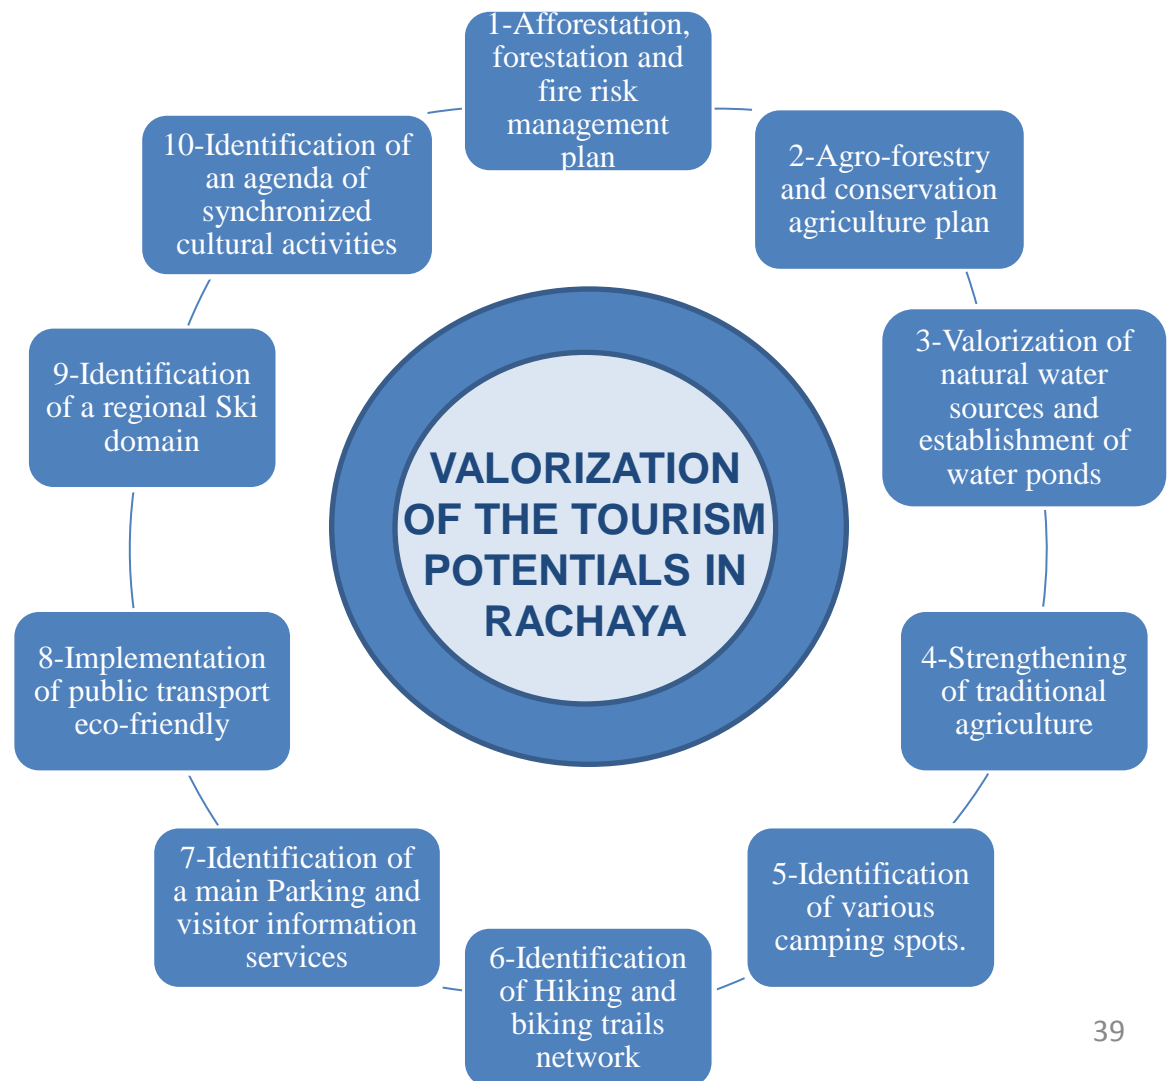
1-Afforestation, forestation and fire risk management plan

2-Agro-forestry and conservation agriculture plan

3-Valorization of natural water sources and establishment of water ponds

4-Strengthening of traditional agriculture

5-Identification of various camping spots.

6-Identification of Hiking and biking trails network

7-Identification of a main Parking and visitor information services

8-Implementation of public transport eco-friendly

9-Identification of a regional Ski domain

10-Identification of an agenda of synchronized cultural activities

VALORIZATION OF THE TOURISM POTENTIALS IN RACHAYA

39